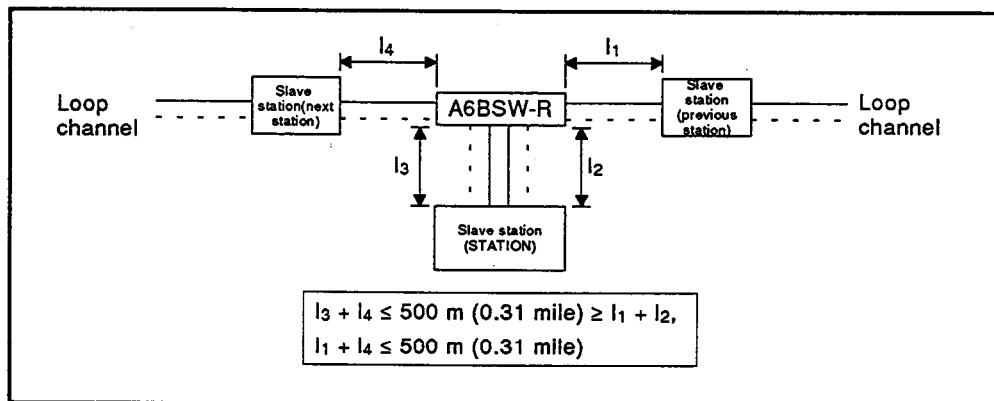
$l_4$

$l_1$

Loop channel

Slave station(next station)

A6BSW-R

Slave station (previous station)

Loop channel

$l_3$

$l_2$

Slave station (STATION)

$l_3 + l_4 \leq 500$ m (0.31 mile) $\geq l_1 + l_2$,
$l_1 + l_4 \leq 500$ m (0.31 mile)